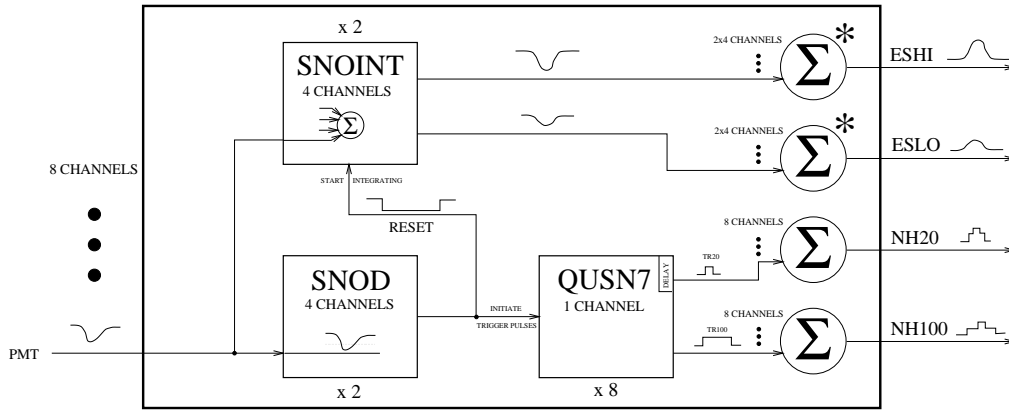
x 2

SNOINT
4 CHANNELS
$\Sigma$

START INTEGRATING

RESET

8 CHANNELS

PMT

SNOD
4 CHANNELS

x 2

INITIATE
TRIGGER PULSES

QUSN7
1 CHANNEL
DELAY

x 8

TR20

TR100

2x4 CHANNELS
$\Sigma$
*
ESHI

2x4 CHANNELS
$\Sigma$
*
ESLO

8 CHANNELS
$\Sigma$
NH20

8 CHANNELS
$\Sigma$
NH100